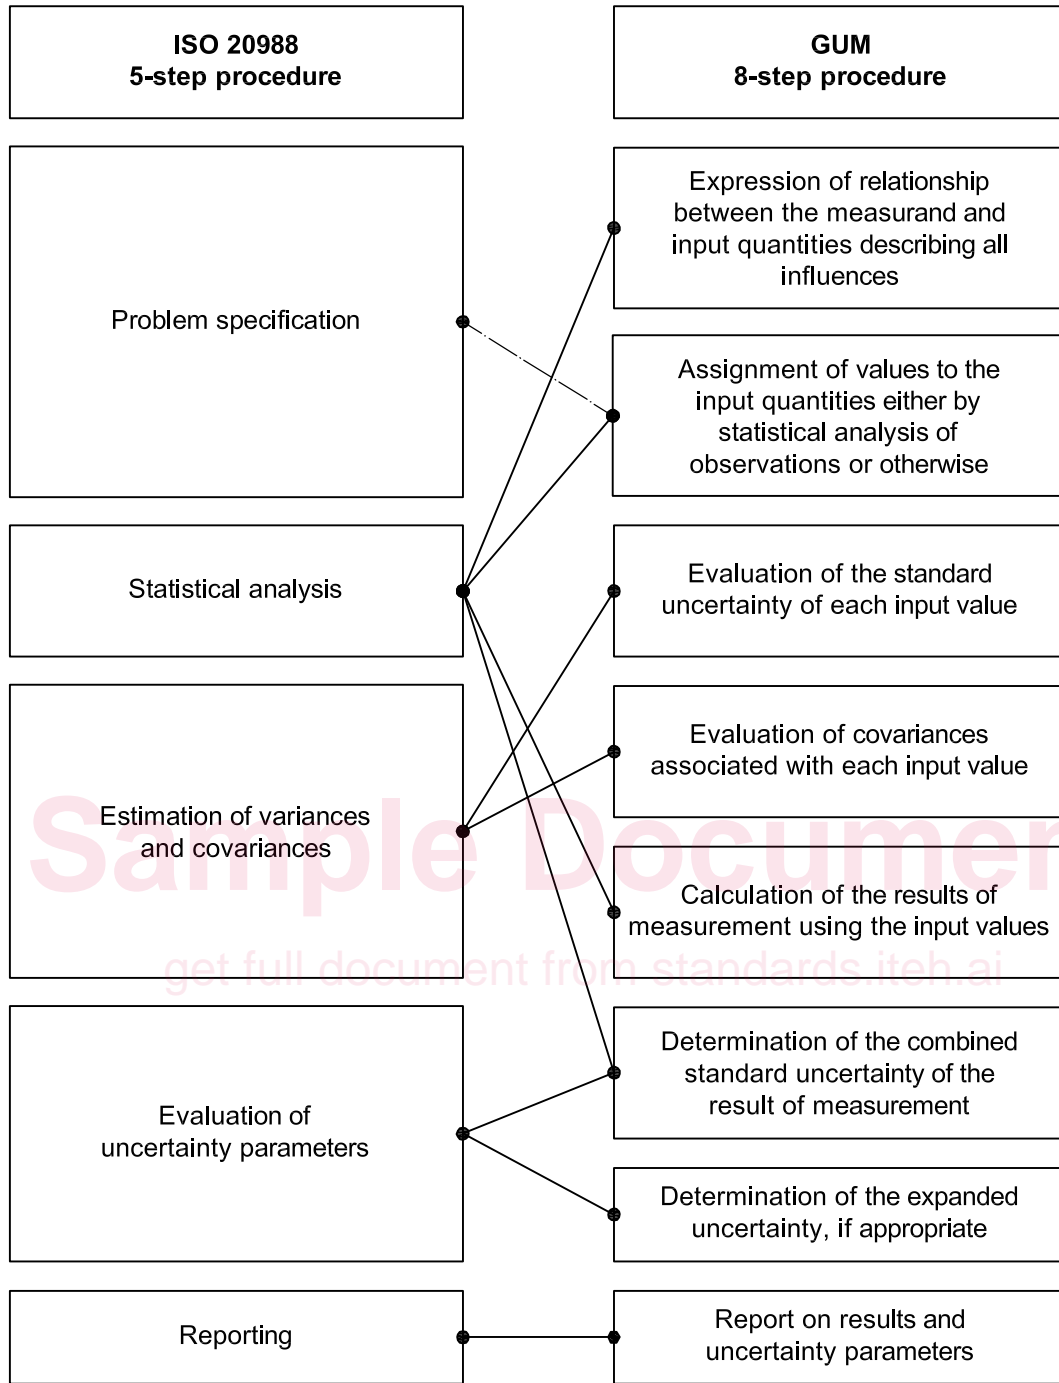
ISO 20988
5-step procedure

GUM
8-step procedure

Problem specification

Statistical analysis

Estimation of variances and covariances

Evaluation of uncertainty parameters

Reporting

Expression of relationship between the measurand and input quantities describing all influences

Assignment of values to the input quantities either by statistical analysis of observations or otherwise

Evaluation of the standard uncertainty of each input value

Evaluation of covariances associated with each input value

Calculation of the results of measurement using the input values

Determination of the combined standard uncertainty of the result of measurement

Determination of the expanded uncertainty, if appropriate

Report on results and uncertainty parameters

Sample Document
get full document from standards.iteh.ai